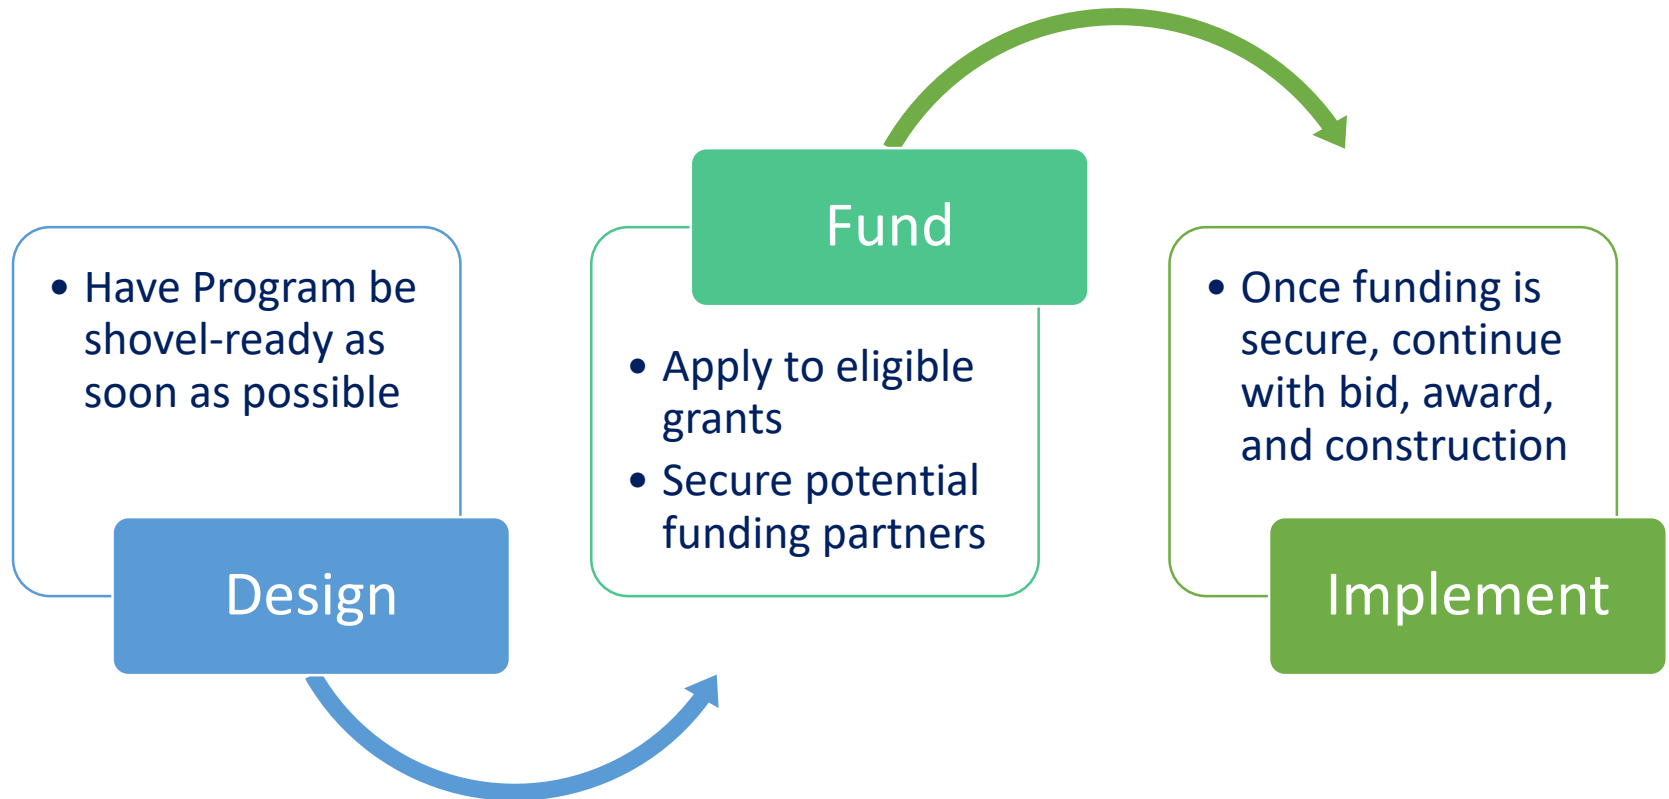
• Have Program be shovel-ready as soon as possible

Design

Fund

• Apply to eligible grants
• Secure potential funding partners

• Once funding is secure, continue with bid, award, and construction

Implement